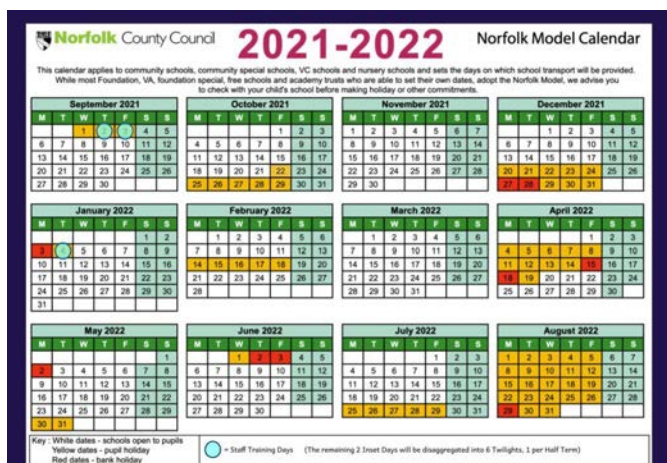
Norfolk County Council **2021-2022** Norfolk Model Calendar

This calendar applies to community schools, community special schools, VC schools and nursery schools and sets the days on which school transport will be provided. While most Foundation, VA, foundation special, free schools and academy trusts who are able to set their own dates, adopt the Norfolk Model, we advise you to check with your child's school before making holiday or other commitments.

September 2021

| M | T | W | T | F | S | S |
|---|---|---|---|---|---|---|
| | | 1 | 2 | 3 | 4 | 5 |
| 6 | 7 | 8 | 9 | 10 | 11 | 12 |
| 13 | 14 | 15 | 16 | 17 | 18 | 19 |
| 20 | 21 | 22 | 23 | 24 | 25 | 26 |
| 27 | 28 | 29 | 30 | | | |

October 2021

| M | T | W | T | F | S | S |
|---|---|---|---|---|---|---|
| | | | | 1 | 2 | 3 |
| 4 | 5 | 6 | 7 | 8 | 9 | 10 |
| 11 | 12 | 13 | 14 | 15 | 16 | 17 |
| 18 | 19 | 20 | 21 | 22 | 23 | 24 |
| 25 | 26 | 27 | 28 | 29 | 30 | 31 |

November 2021

| M | T | W | T | F | S | S |
|---|---|---|---|---|---|---|
| 1 | 2 | 3 | 4 | 5 | 6 | 7 |
| 8 | 9 | 10 | 11 | 12 | 13 | 14 |
| 15 | 16 | 17 | 18 | 19 | 20 | 21 |
| 22 | 23 | 24 | 25 | 26 | 27 | 28 |
| 29 | 30 | | | | | |

December 2021

| M | T | W | T | F | S | S |
|---|---|---|---|---|---|---|
| | | 1 | 2 | 3 | 4 | 5 |
| 6 | 7 | 8 | 9 | 10 | 11 | 12 |
| 13 | 14 | 15 | 16 | 17 | 18 | 19 |
| 20 | 21 | 22 | 23 | 24 | 25 | 26 |
| 27 | 28 | 29 | 30 | 31 | | |

January 2022

| M | T | W | T | F | S | S |
|---|---|---|---|---|---|---|
| | | | | | 1 | 2 |
| 3 | 4 | 5 | 6 | 7 | 8 | 9 |
| 10 | 11 | 12 | 13 | 14 | 15 | 16 |
| 17 | 18 | 19 | 20 | 21 | 22 | 23 |
| 24 | 25 | 26 | 27 | 28 | 29 | 30 |
| 31 | | | | | | |

February 2022

| M | T | W | T | F | S | S |
|---|---|---|---|---|---|---|
| | 1 | 2 | 3 | 4 | 5 | 6 |
| 7 | 8 | 9 | 10 | 11 | 12 | 13 |
| 14 | 15 | 16 | 17 | 18 | 19 | 20 |
| 21 | 22 | 23 | 24 | 25 | 26 | 27 |
| 28 | | | | | | |

March 2022

| M | T | W | T | F | S | S |
|---|---|---|---|---|---|---|
| | 1 | 2 | 3 | 4 | 5 | 6 |
| 7 | 8 | 9 | 10 | 11 | 12 | 13 |
| 14 | 15 | 16 | 17 | 18 | 19 | 20 |
| 21 | 22 | 23 | 24 | 25 | 26 | 27 |
| 28 | 29 | 30 | 31 | | | |

April 2022

| M | T | W | T | F | S | S |
|---|---|---|---|---|---|---|
| | | | | 1 | 2 | 3 |
| 4 | 5 | 6 | 7 | 8 | 9 | 10 |
| 11 | 12 | 13 | 14 | 15 | 16 | 17 |
| 18 | 19 | 20 | 21 | 22 | 23 | 24 |
| 25 | 26 | 27 | 28 | 29 | 30 | |

May 2022

| M | T | W | T | F | S | S |
|---|---|---|---|---|---|---|
| | | | | | | 1 |
| 2 | 3 | 4 | 5 | 6 | 7 | 8 |
| 9 | 10 | 11 | 12 | 13 | 14 | 15 |
| 16 | 17 | 18 | 19 | 20 | 21 | 22 |
| 23 | 24 | 25 | 26 | 27 | 28 | 29 |
| 30 | 31 | | | | | |

June 2022

| M | T | W | T | F | S | S |
|---|---|---|---|---|---|---|
| | | 1 | 2 | 3 | 4 | 5 |
| 6 | 7 | 8 | 9 | 10 | 11 | 12 |
| 13 | 14 | 15 | 16 | 17 | 18 | 19 |
| 20 | 21 | 22 | 23 | 24 | 25 | 26 |
| 27 | 28 | 29 | 30 | | | |

July 2022

| M | T | W | T | F | S | S |
|---|---|---|---|---|---|---|
| | | | | 1 | 2 | 3 |
| 4 | 5 | 6 | 7 | 8 | 9 | 10 |
| 11 | 12 | 13 | 14 | 15 | 16 | 17 |
| 18 | 19 | 20 | 21 | 22 | 23 | 24 |
| 25 | 26 | 27 | 28 | 29 | 30 | 31 |

August 2022

| M | T | W | T | F | S | S |
|---|---|---|---|---|---|---|
| 1 | 2 | 3 | 4 | 5 | 6 | 7 |
| 8 | 9 | 10 | 11 | 12 | 13 | 14 |
| 15 | 16 | 17 | 18 | 19 | 20 | 21 |
| 22 | 23 | 24 | 25 | 26 | 27 | 28 |
| 29 | 30 | 31 | | | | |

Key : White dates - schools open to pupils
Yellow dates - pupil holiday
Red dates - bank holiday

= Staff Training Days (The remaining 2 Inset Days will be disaggregated into 6 Twilights, 1 per Half Term)